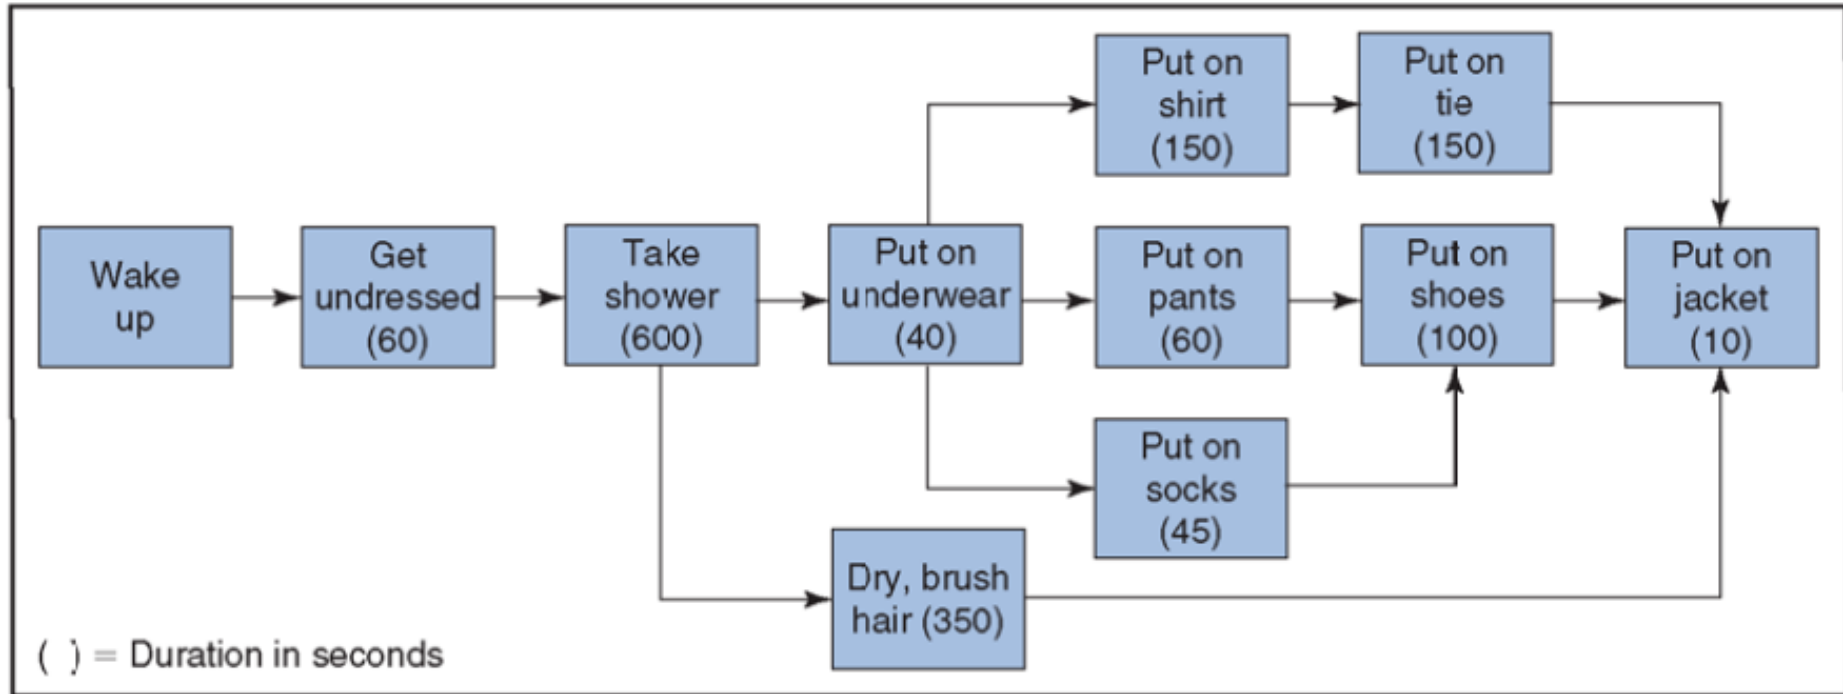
Put on shirt (150)

Put on tie (150)

Wake up

Get undressed (60)

Take shower (600)

Put on underwear (40)

Put on pants (60)

Put on shoes (100)

Put on jacket (10)

Put on socks (45)

Dry, brush hair (350)

( ) = Duration in seconds